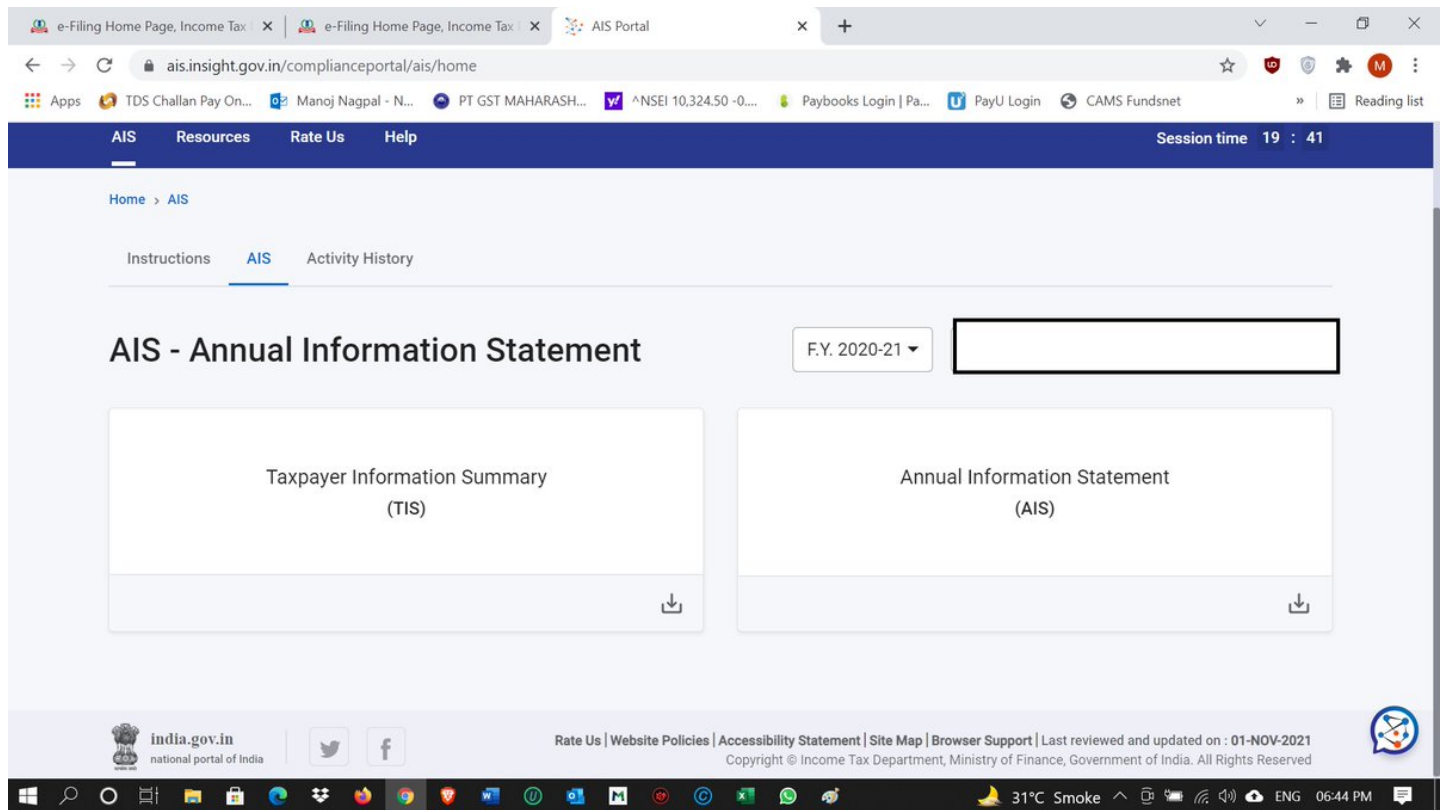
e-Filing Home Page, Income Tax ✕ | e-Filing Home Page, Income Tax ✕ | AIS Portal ✕ +

ais.insight.gov.in/complianceportal/ais/home

Apps | TDS Challan Pay On... | Manoj Nagpal - N... | PT GST MAHARASH... | ^NSEI 10,324.50 -0.... | Paybooks Login | Pa... | PayU Login | CAMS Fundsnet | » | Reading list

AIS Resources Rate Us Help Session time 19 : 41

Home > AIS

Instructions AIS Activity History

AIS - Annual Information Statement

F.Y. 2020-21

Taxpayer Information Summary
(TIS)

Annual Information Statement
(AIS)

india.gov.in
national portal of India

Rate Us | Website Policies | Accessibility Statement | Site Map | Browser Support | Last reviewed and updated on : 01-NOV-2021
Copyright © Income Tax Department, Ministry of Finance, Government of India. All Rights Reserved

31°C Smoke ENG 06:44 PM